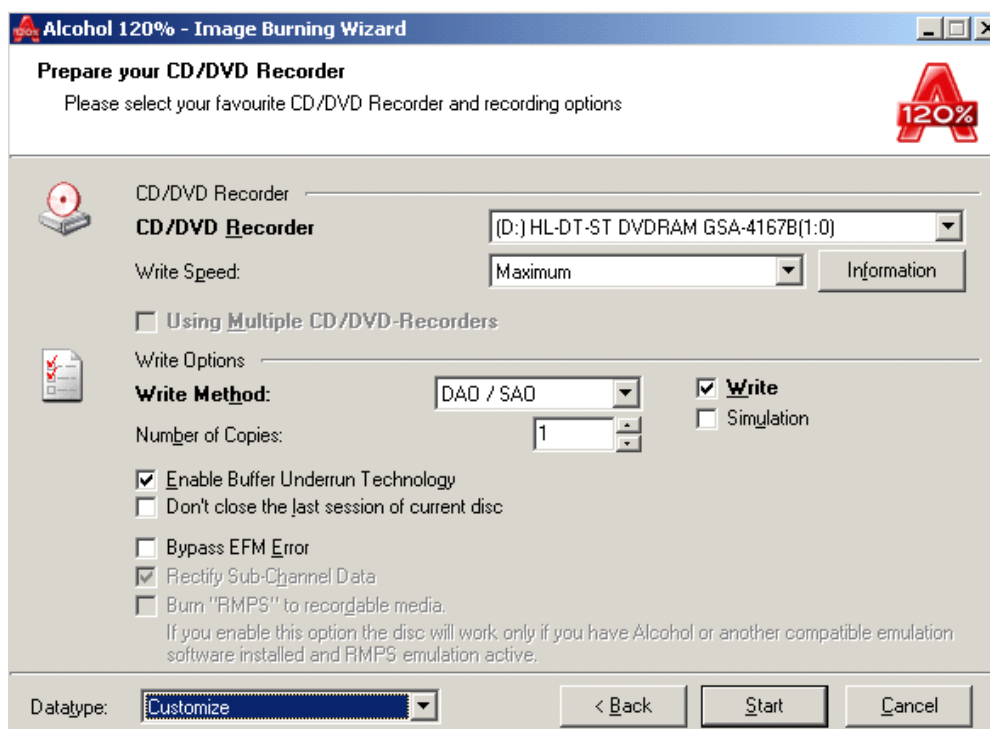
Alcohol 120% - Image Burning Wizard

Prepare your CD/DVD Recorder

Please select your favourite CD/DVD Recorder and recording options

120%

CD/DVD Recorder

CD/DVD Recorder (D:) HL-DT-ST DVDRAM GSA-4167B(1:0)

Write Speed: Maximum Information

Using Multiple CD/DVD-Recorders

Write Options

Write Method: DAO / SAO

Write

Simulation

Number of Copies: 1

Enable Buffer Underrun Technology

Don't close the last session of current disc

Bypass EFM Error

Rectify Sub-Channel Data

Burn "RMPS" to recordable media.

If you enable this option the disc will work only if you have Alcohol or another compatible emulation software installed and RMPS emulation active.

Datatype: Customize

< Back Start Cancel